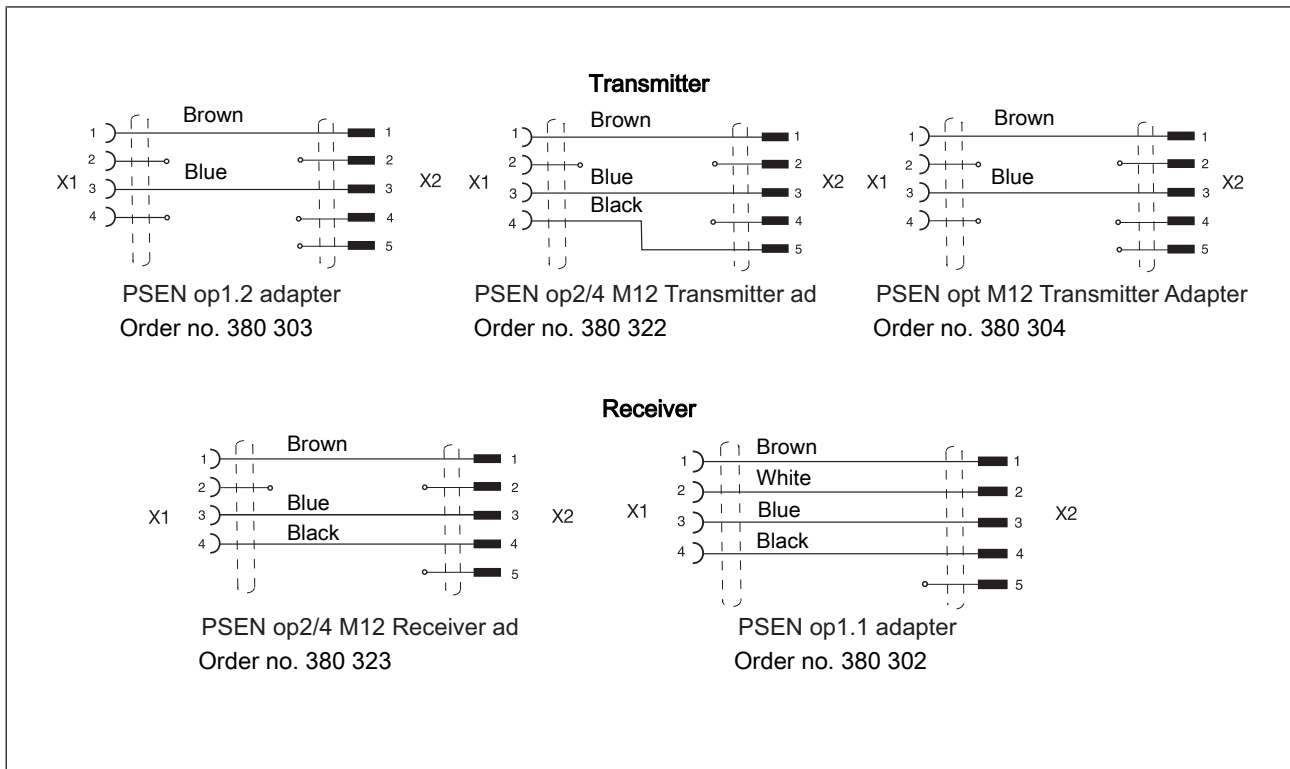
Transmitter

1 2 3 4
X1
Brown
Blue
1 2 3 4 5
X2

PSEN op1.2 adapter
Order no. 380 303

1 2 3 4
X1
Brown
Blue
Black
1 2 3 4 5
X2

PSEN op2/4 M12 Transmitter ad
Order no. 380 322

1 2 3 4
X1
Brown
Blue
1 2 3 4 5
X2

PSEN opt M12 Transmitter Adapter
Order no. 380 304

Receiver

1 2 3 4
X1
Brown
Blue
Black
1 2 3 4 5
X2

PSEN op2/4 M12 Receiver ad
Order no. 380 323

1 2 3 4
X1
Brown
White
Blue
Black
1 2 3 4 5
X2

PSEN op1.1 adapter
Order no. 380 302